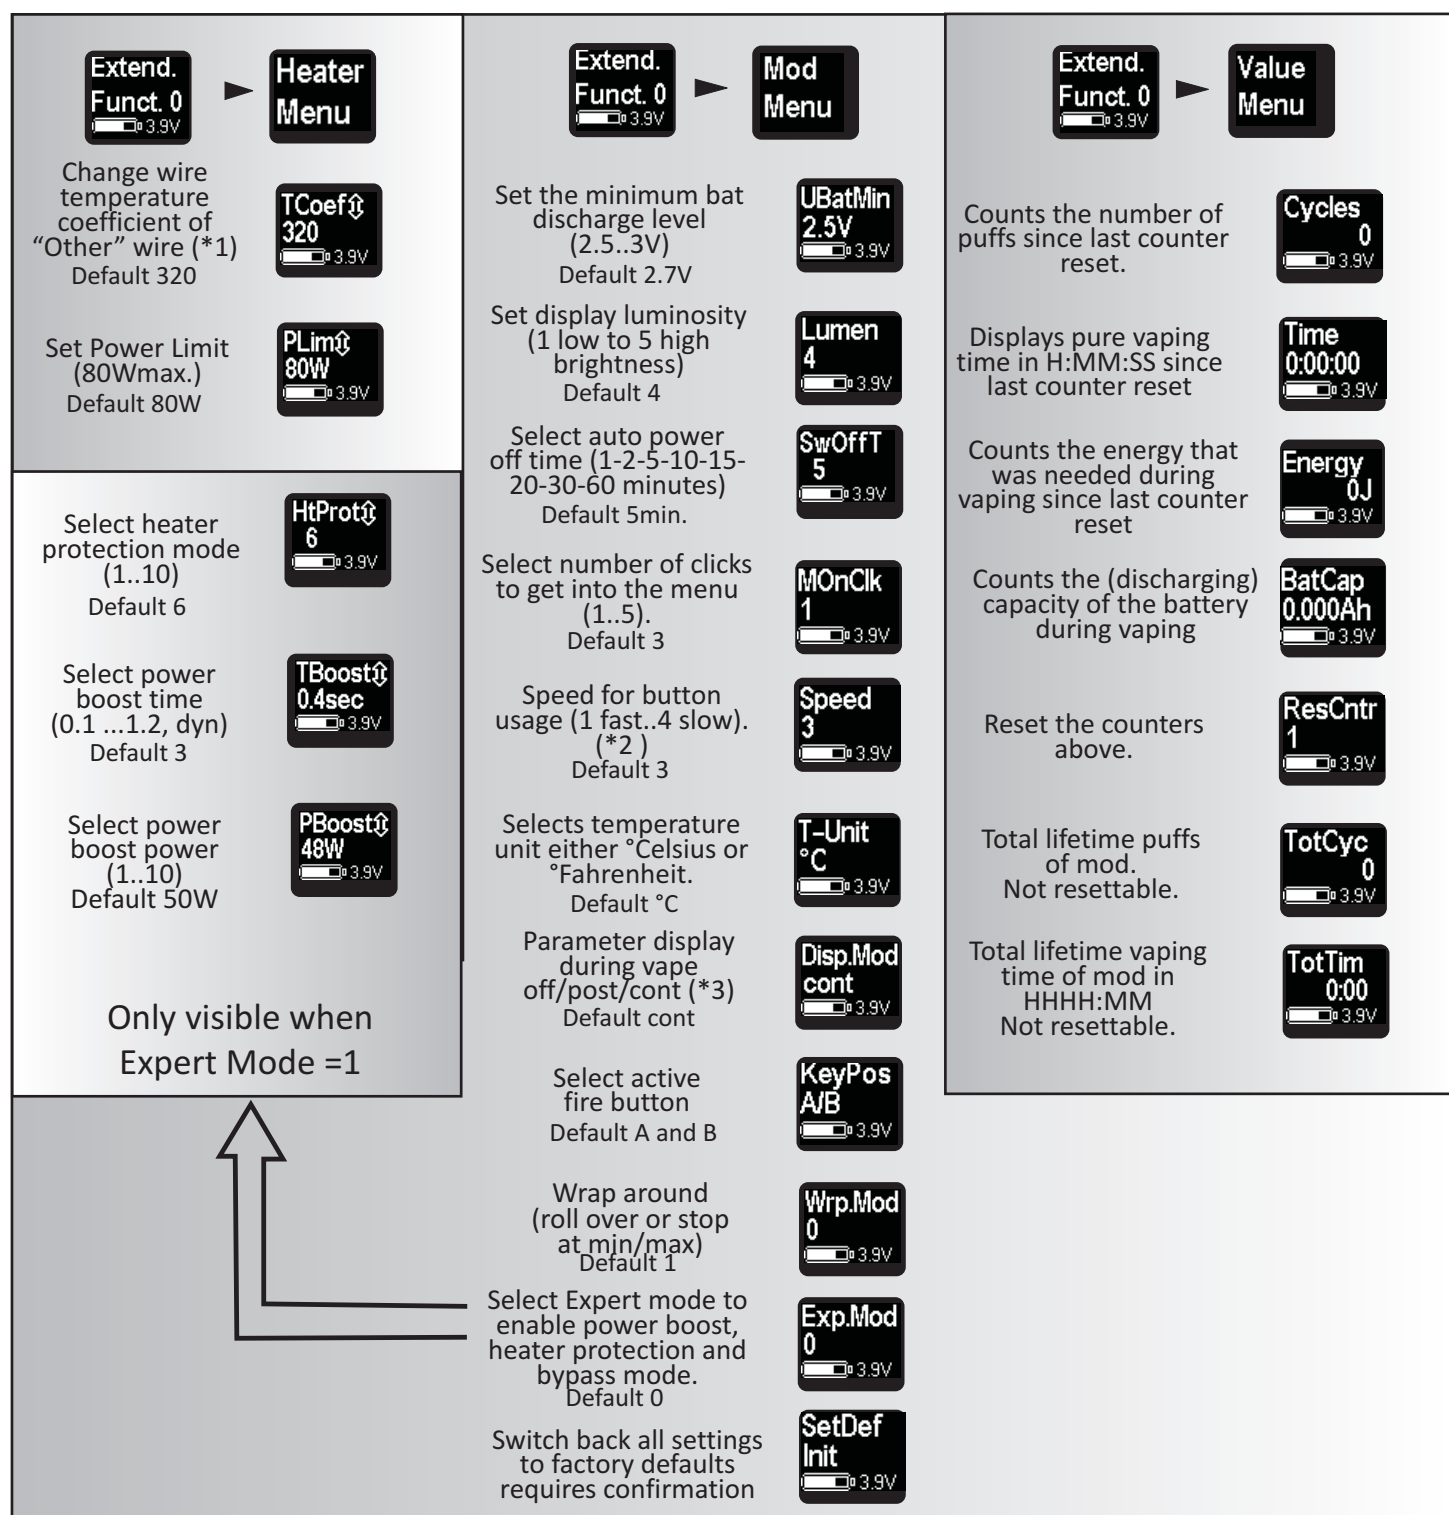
Extend. Funct. 0 3.9V

Heater Menu

Change wire temperature coefficient of "Other" wire (*1)
Default 320

TCoef⇕ 320 3.9V

Set Power Limit (80Wmax.)
Default 80W

PLim⇕ 80W 3.9V

Select heater protection mode (1..10)
Default 6

HtProt⇕ 6 3.9V

Select power boost time (0.1 ...1.2, dyn)
Default 3

TBoost⇕ 0.4sec 3.9V

Select power boost power (1..10)
Default 50W

PBoost⇕ 48W 3.9V

Only visible when Expert Mode =1

Extend. Funct. 0 3.9V

Mod Menu

Set the minimum bat discharge level (2.5..3V)
Default 2.7V

UBatMin 2.5V 3.9V

Set display luminosity (1 low to 5 high brightness)
Default 4

Lumen 4 3.9V

Select auto power off time (1-2-5-10-15-20-30-60 minutes)
Default 5min.

SwOffT 5 3.9V

Select number of clicks to get into the menu (1..5).
Default 3

MOnClk 1 3.9V

Speed for button usage (1 fast..4 slow). (*2 )
Default 3

Speed 3 3.9V

Selects temperature unit either °Celsius or °Fahrenheit.
Default °C

T-Unit °C 3.9V

Parameter display during vape off/post/cont (*3)
Default cont

Disp.Mod cont 3.9V

Select active fire button
Default A and B

KeyPos A/B 3.9V

Wrap around (roll over or stop at min/max)
Default 1

Wrp.Mod 0 3.9V

Select Expert mode to enable power boost, heater protection and bypass mode.
Default 0

Exp.Mod 0 3.9V

Switch back all settings to factory defaults requires confirmation

SetDef Init 3.9V

Extend. Funct. 0 3.9V

Value Menu

Counts the number of puffs since last counter reset.

Cycles 0 3.9V

Displays pure vaping time in H:MM:SS since last counter reset

Time 0:00:00 3.9V

Counts the energy that was needed during vaping since last counter reset

Energy 0J 3.9V

Counts the (discharging) capacity of the battery during vaping

BatCap 0.000Ah 3.9V

Reset the counters above.

ResCntr 1 3.9V

Total lifetime puffs of mod.
Not resettable.

TotCyc 0 3.9V

Total lifetime vaping time of mod in HHHH:MM
Not resettable.

TotTim 0:00 3.9V